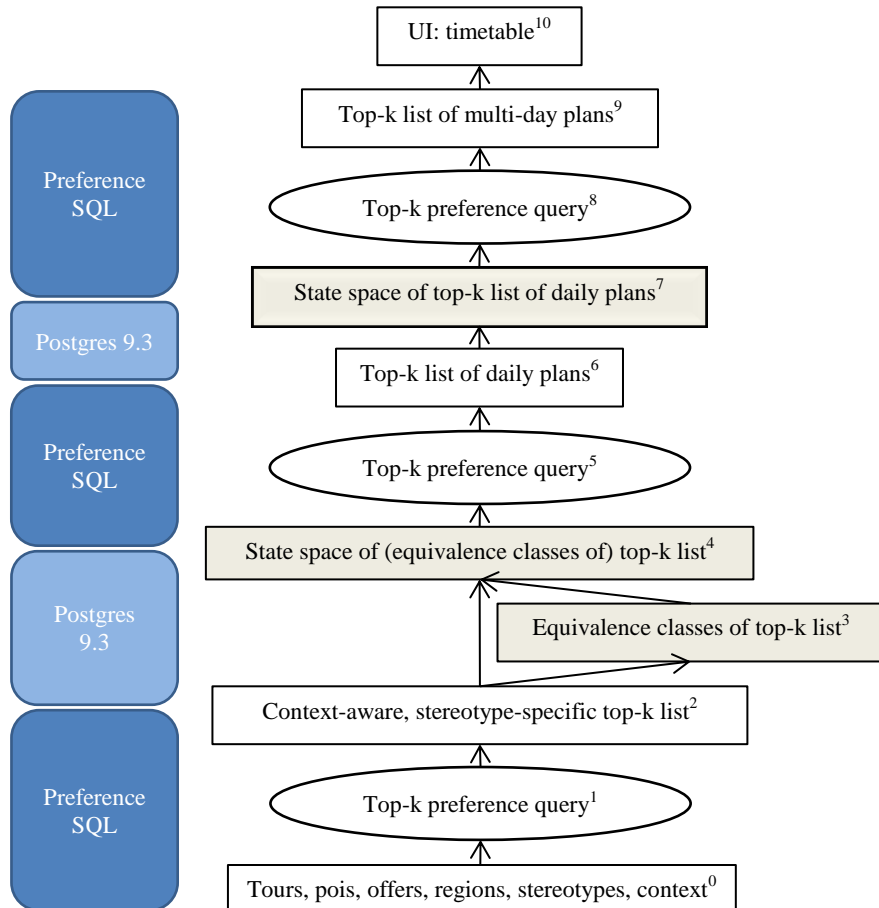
UI: timetable$^{10}$

Top-k list of multi-day plans$^{9}$

Top-k preference query$^{8}$

State space of top-k list of daily plans$^{7}$

Top-k list of daily plans$^{6}$

Top-k preference query$^{5}$

State space of (equivalence classes of) top-k list$^{4}$

Equivalence classes of top-k list$^{3}$

Context-aware, stereotype-specific top-k list$^{2}$

Top-k preference query$^{1}$

Tours, pois, offers, regions, stereotypes, context$^{0}$

Preference SQL

Postgres 9.3

Preference SQL

Postgres 9.3

Preference SQL